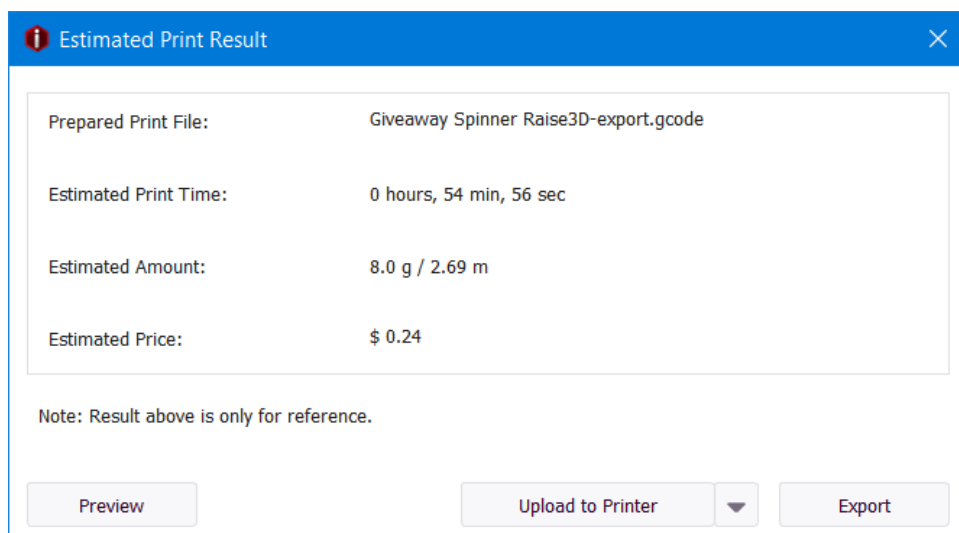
Estimated Print Result

| | |
|---|---|
| Prepared Print File: | Giveaway Spinner Raise3D-export.gcode |
| Estimated Print Time: | 0 hours, 54 min, 56 sec |
| Estimated Amount: | 8.0 g / 2.69 m |
| Estimated Price: | $ 0.24 |

Note: Result above is only for reference.

Preview

Upload to Printer

Export